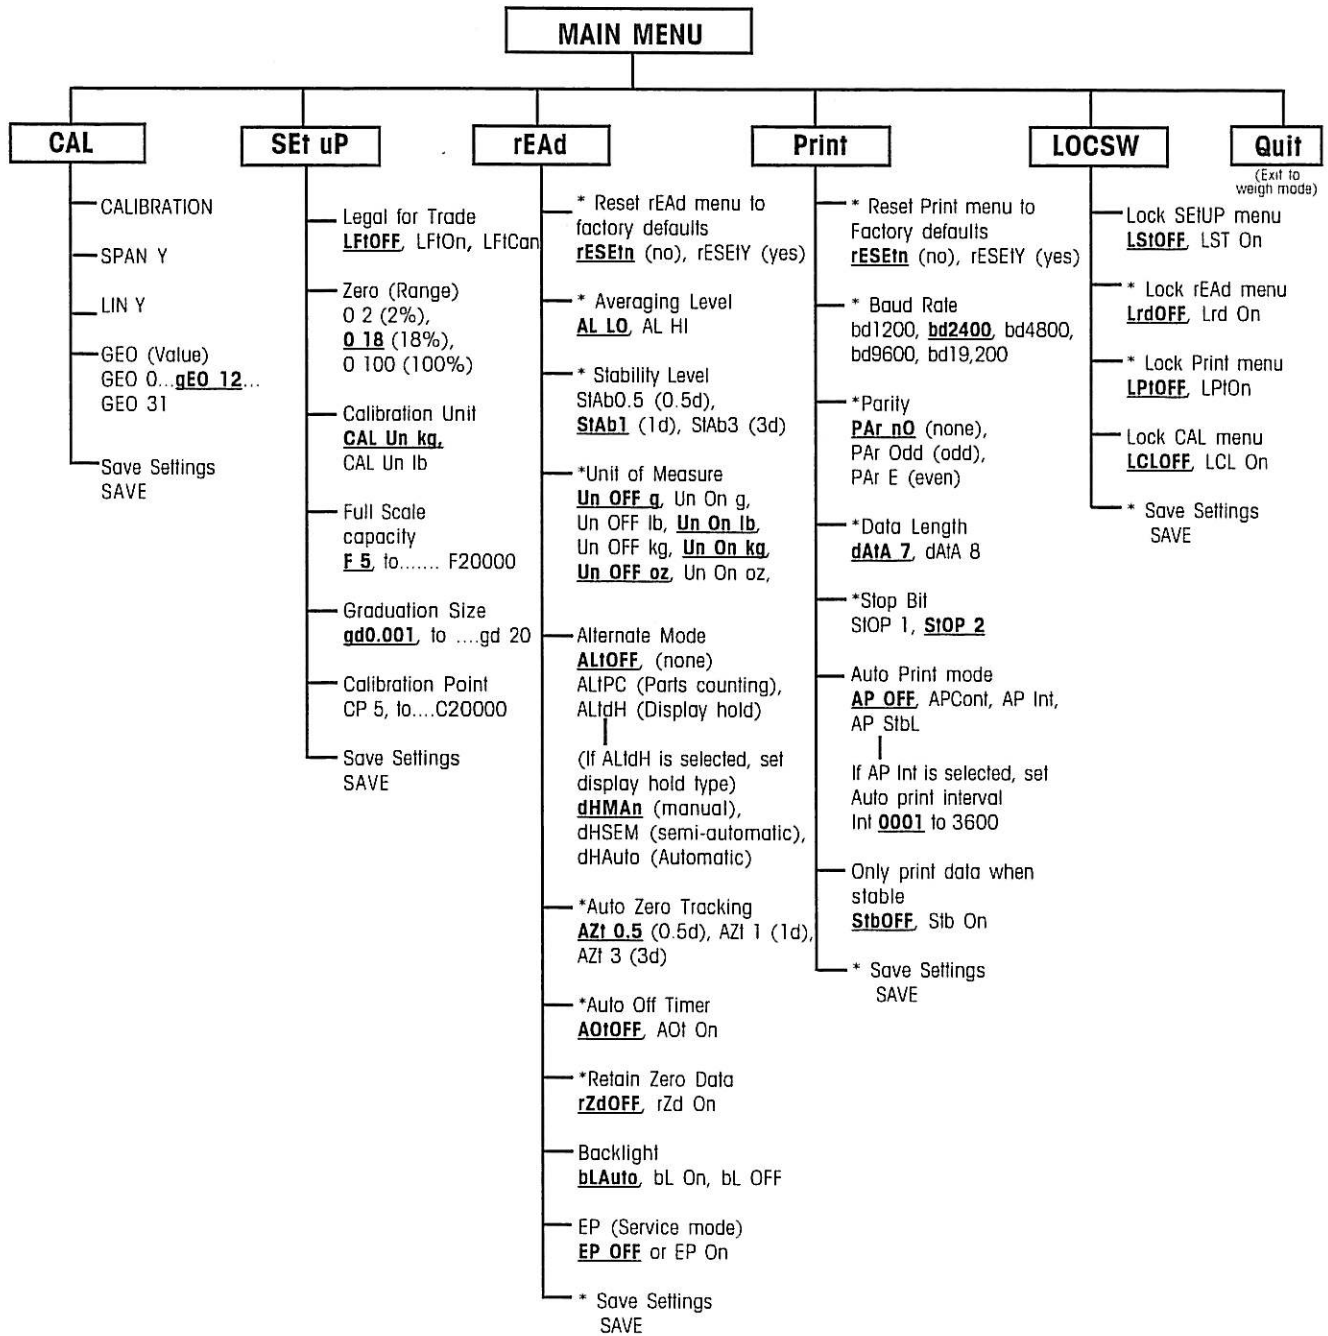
MAIN MENU

CAL

CALIBRATION

SPAN Y

LIN Y

GEO (Value)
GEO 0...gEO 12...
GEO 31

Save Settings
SAVE

SEt uP

Legal for Trade
LFtOFF, LFtOn, LFtCan

Zero (Range)
0 2 (2%),
0 18 (18%),
0 100 (100%)

Calibration Unit
CAL Un kg,
CAL Un lb

Full Scale capacity
F 5, to....... F20000

Graduation Size
gd0.001, to ....gd 20

Calibration Point
CP 5, to....C20000

Save Settings
SAVE

rEAd

* Reset rEAd menu to factory defaults
rESEtn (no), rESEtY (yes)

* Averaging Level
AL LO, AL HI

* Stability Level
StAb0.5 (0.5d),
StAb1 (1d), StAb3 (3d)

*Unit of Measure
Un OFF g, Un On g,
Un OFF lb, Un On lb,
Un OFF kg, Un On kg,
Un OFF oz, Un On oz,

Alternate Mode
ALtOFF, (none)
ALtPC (Parts counting),
ALtdH (Display hold)

(If ALtdH is selected, set display hold type)
dHMAn (manual),
dHSEM (semi-automatic),
dHAuto (Automatic)

*Auto Zero Tracking
AZt 0.5 (0.5d), AZt 1 (1d),
AZt 3 (3d)

*Auto Off Timer
AOtOFF, AOt On

*Retain Zero Data
rZdOFF, rZd On

Backlight
bLAuto, bL On, bL OFF

EP (Service mode)
EP OFF or EP On

* Save Settings
SAVE

Print

* Reset Print menu to Factory defaults
rESEtn (no), rESEtY (yes)

* Baud Rate
bd1200, bd2400, bd4800,
bd9600, bd19,200

*Parity
PAr nO (none),
PAr Odd (odd),
PAr E (even)

*Data Length
dAtA 7, dAtA 8

*Stop Bit
StOP 1, StOP 2

Auto Print mode
AP OFF, APCont, AP Int,
AP StbL

If AP Int is selected, set Auto print interval
Int 0001 to 3600

Only print data when stable
StbOFF, Stb On

* Save Settings
SAVE

LOCSW

Lock SEtUP menu
LStOFF, LST On

* Lock rEAd menu
LrdOFF, Lrd On

* Lock Print menu
LPtOFF, LPtOn

Lock CAL menu
LCLOFF, LCL On

* Save Settings
SAVE

Quit
(Exit to weigh mode)